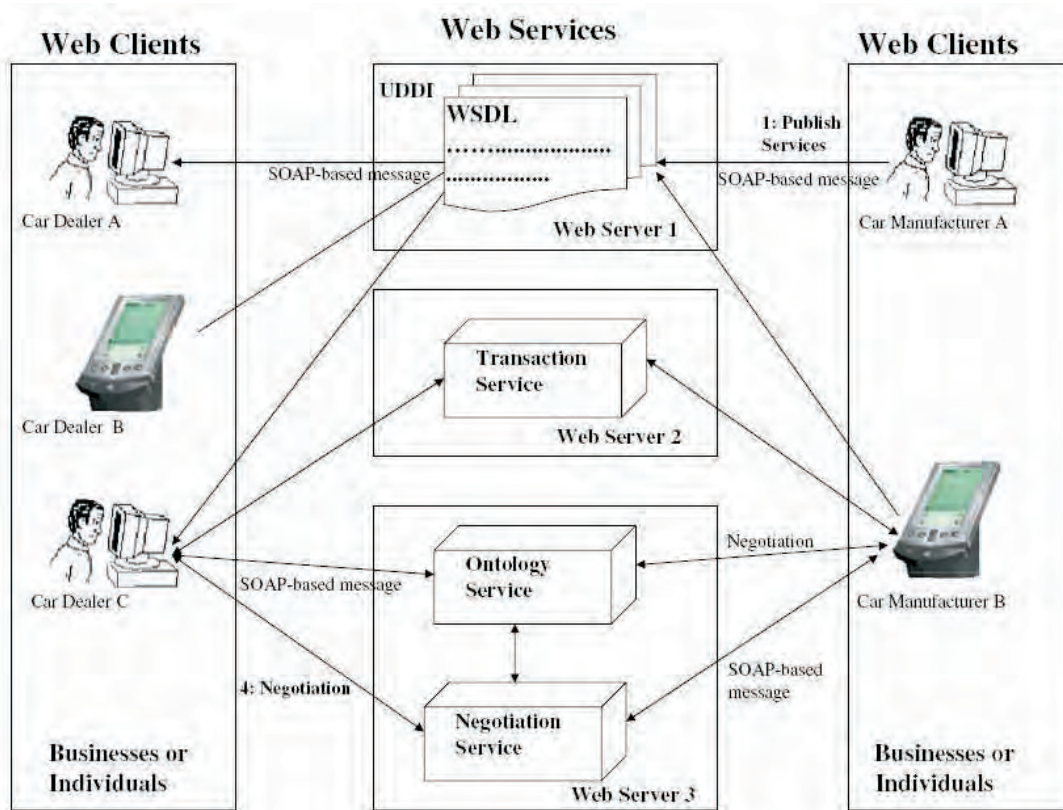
Web Clients

Web Services

Web Clients

UDDI

WSDL

1: Publish Services

SOAP-based message

SOAP-based message

Car Dealer A

Web Server 1

Car Manufacturer A

Car Dealer B

Transaction Service

Web Server 2

Car Dealer C

Negotiation

SOAP-based message

Ontology Service

Car Manufacturer B

SOAP-based message

4: Negotiation

Negotiation Service

Web Server 3

Businesses or Individuals

Businesses or Individuals